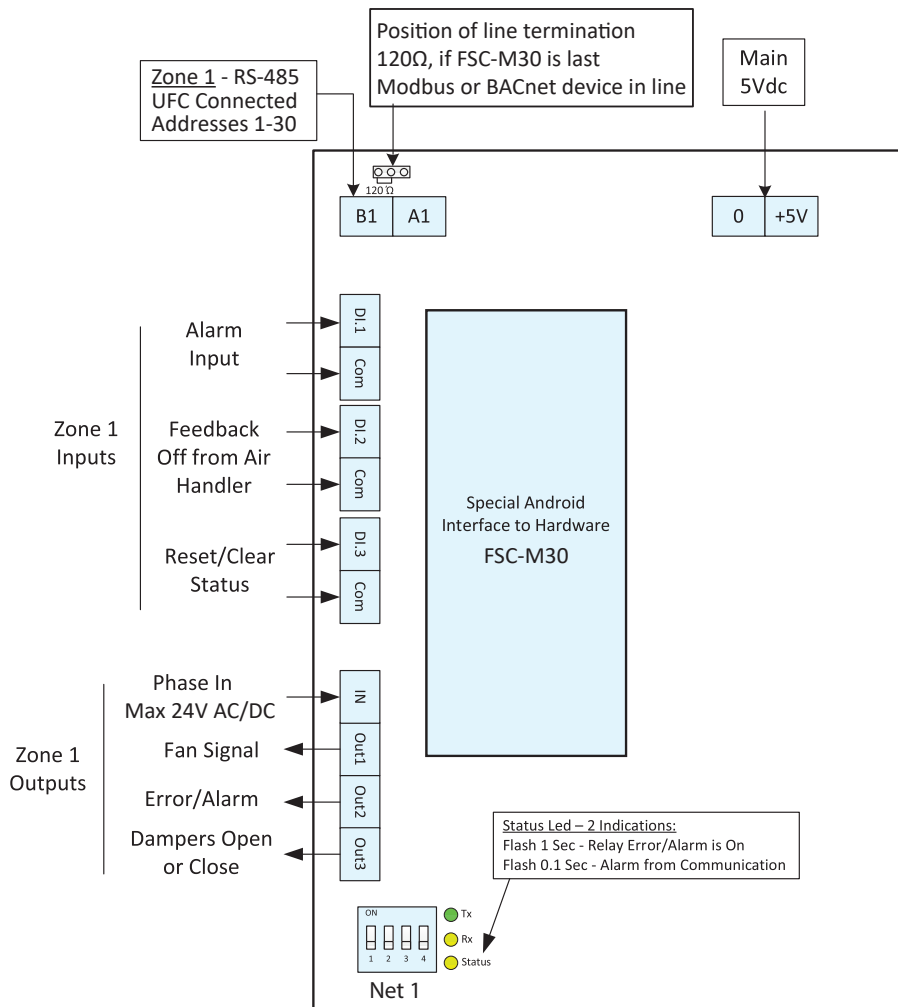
Zone 1 - RS-485
UFC Connected
Addresses 1-30

Position of line termination
120Ω, if FSC-M30 is last
Modbus or BACnet device in line

Main
5Vdc

120 Ω

B1

A1

0

+5V

Alarm
Input

DI.1

Com

Zone 1
Inputs

Feedback
Off from Air
Handler

DI.2

Com

Reset/Clear
Status

DI.3

Com

Special Android
Interface to Hardware
FSC-M30

Phase In
Max 24V AC/DC

IN

Zone 1
Outputs

Fan Signal

Out1

Error/Alarm

Out2

Dampers Open
or Close

Out3

Status Led – 2 Indications:
Flash 1 Sec - Relay Error/Alarm is On
Flash 0.1 Sec - Alarm from Communication

ON
1 2 3 4

Tx
Rx
Status

Net 1